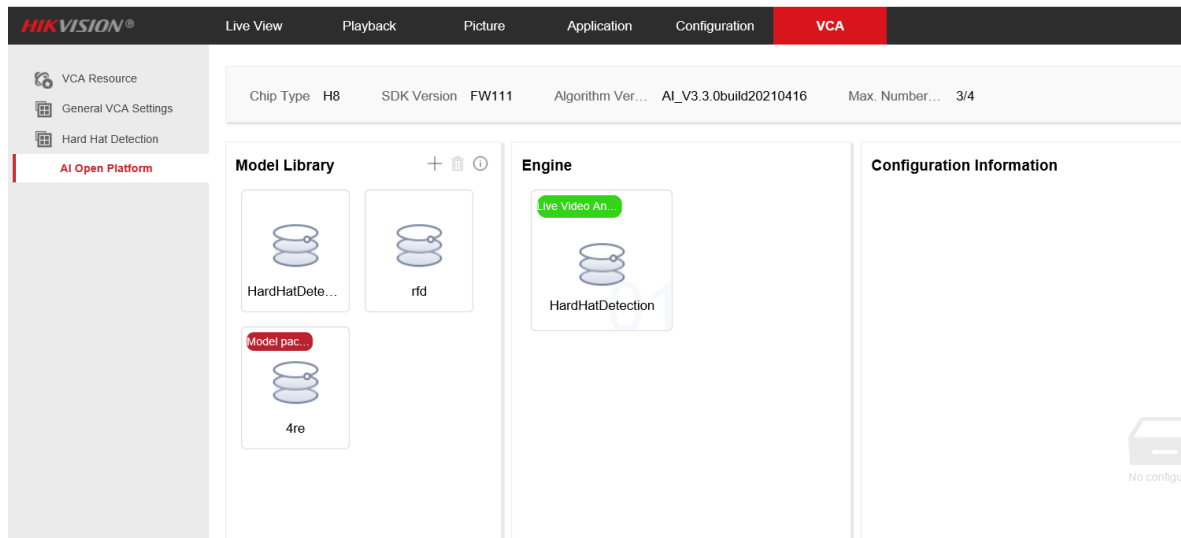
HIKVISION®

Live View
Playback
Picture
Application
Configuration
VCA

VCA Resource
General VCA Settings
Hard Hat Detection
AI Open Platform

Chip Type H8
SDK Version FW111
Algorithm Ver... AI_V3.3.0build20210416
Max. Number... 3/4

Model Library

HardHatDete...
rfd
Model pac...
4re

Engine

Live Video An...
HardHatDetection

Configuration Information

No configu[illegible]